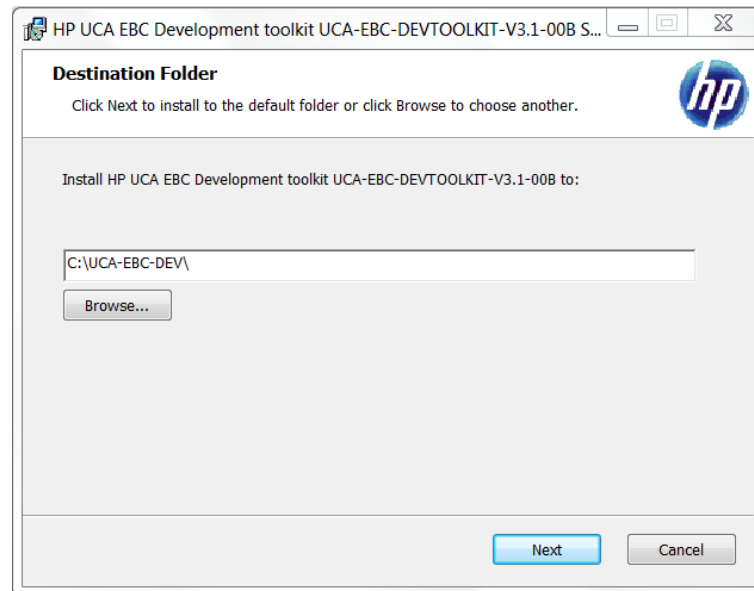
HP UCA EBC Development toolkit UCA-EBC-DEVTOOLKIT-V3.1-00B S...

Destination Folder

Click Next to install to the default folder or click Browse to choose another.

hp

Install HP UCA EBC Development toolkit UCA-EBC-DEVTOOLKIT-V3.1-00B to:

C:\UCA-EBC-DEV\

Browse...

Next

Cancel